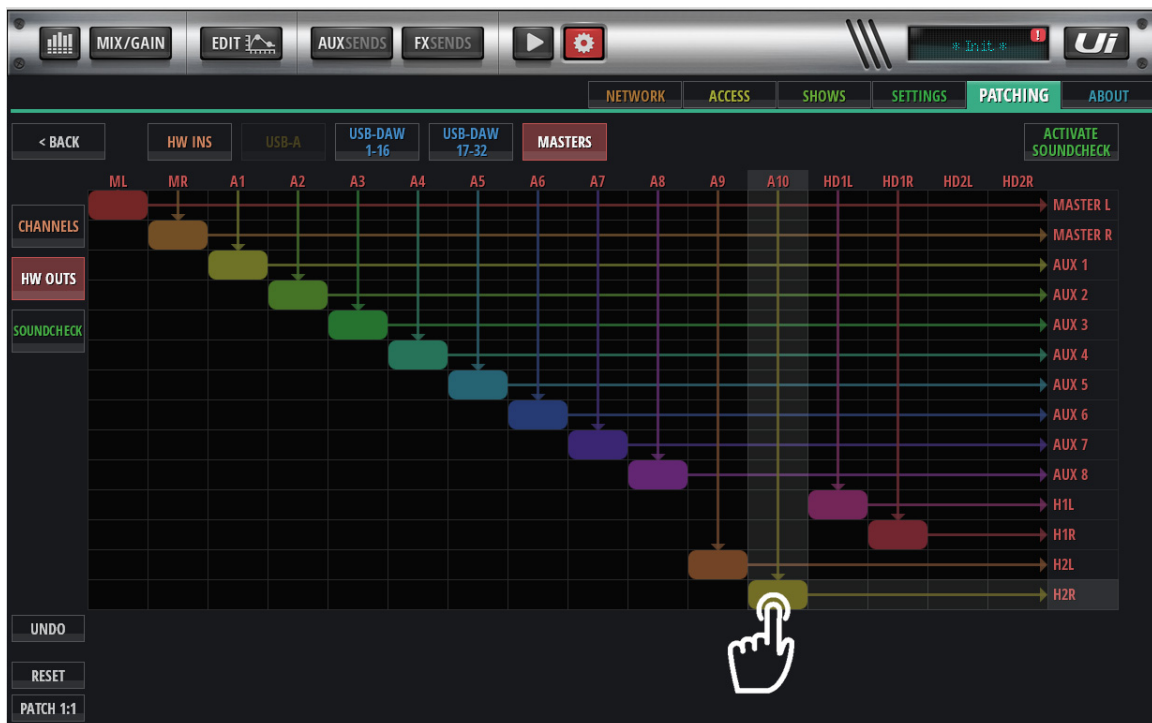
MIX/GAIN EDIT AUXSENDS FXSENDS

* Init *

Ui

NETWORK ACCESS SHOWS SETTINGS PATCHING ABOUT

< BACK HW INS USB-A USB-DAW 1-16 USB-DAW 17-32 MASTERS

ACTIVATE SOUNDCHECK

ML MR A1 A2 A3 A4 A5 A6 A7 A8 A9 A10 HD1L HD1R HD2L HD2R

CHANNELS

HW OUTS

SOUNDCHECK

MASTER L
MASTER R
AUX 1
AUX 2
AUX 3
AUX 4
AUX 5
AUX 6
AUX 7
AUX 8
H1L
H1R
H2L
H2R

UNDO

RESET

PATCH 1:1